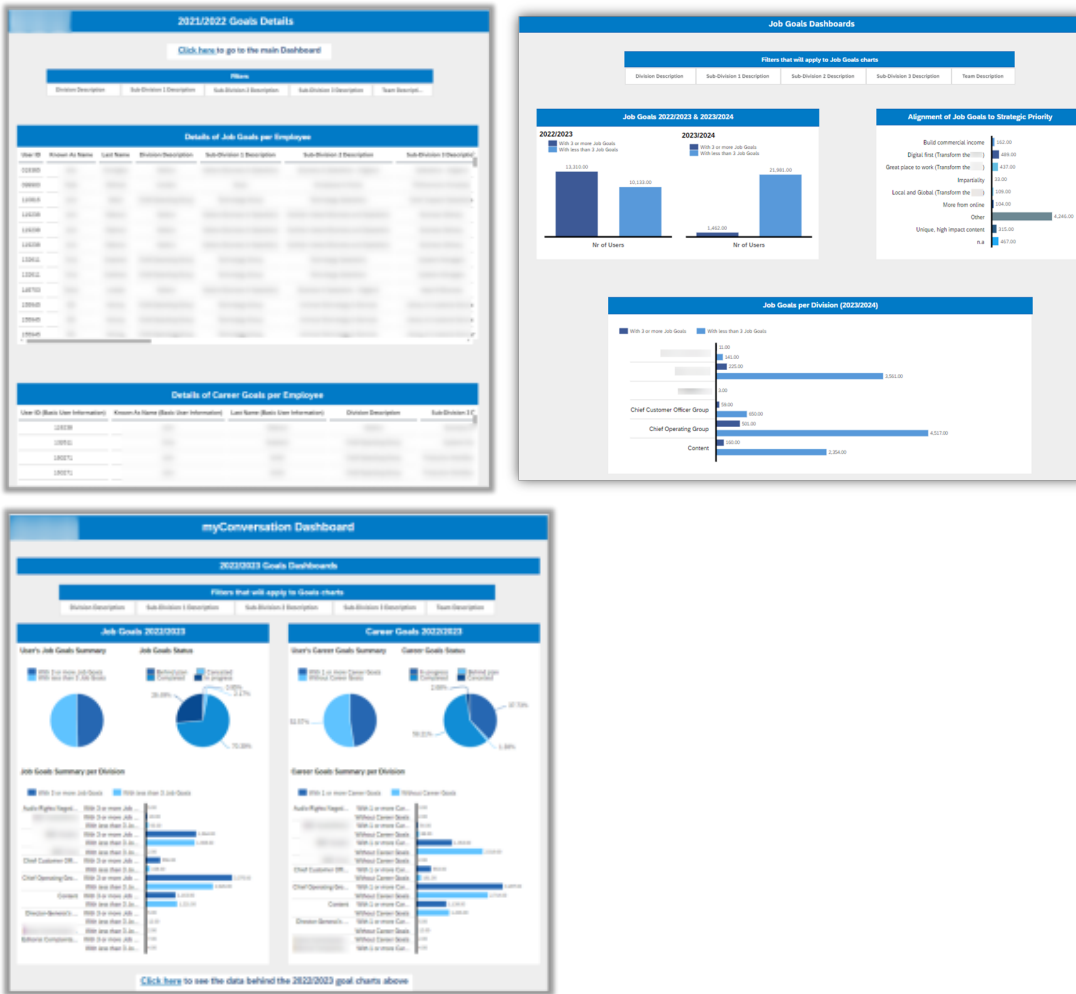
2021/2022 Goals Details

Click here to go to the main Dashboard!

Filters

Division Description | Sub-Division 1 Description | Sub-Division 2 Description | Sub-Division 3 Description | Team Description

Details of Job Goals per Employee

| User ID | Known As Name | Last Name | Division Description | Sub-Division 1 Description | Sub-Division 2 Description | Sub-Division 3 Description |
|---|---|---|---|---|---|---|
| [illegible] | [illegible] | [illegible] | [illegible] | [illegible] | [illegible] | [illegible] |

Details of Career Goals per Employee

| User ID (Basic User Information) | Known As Name (Basic User Information) | Last Name (Basic User Information) | Division Description | Sub-Division 1 D |
|---|---|---|---|---|
| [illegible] | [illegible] | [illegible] | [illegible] | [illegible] |

Job Goals Dashboards

Filters that will apply to Job Goals charts

Division Description | Sub-Division 1 Description | Sub-Division 2 Description | Sub-Division 3 Description | Team Description

Job Goals 2022/2023 & 2023/2024

2022/2023
With 3 or more Job Goals
With less than 3 Job Goals
13,310.00
10,133.00
Nr of Users

2023/2024
With 3 or more Job Goals
With less than 3 Job Goals
1,462.00
21,981.00
Nr of Users

Alignment of Job Goals to Strategic Priority

Build commercial income 162.00
Digital first (Transform the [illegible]) 489.00
Great place to work (Transform the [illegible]) 437.00
Impartiality 33.00
Local and Global (Transform the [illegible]) 106.00
More from online 104.00
Other 4,246.00
Unique, high impact content 315.00
n.a 407.00

Job Goals per Division (2023/2024)

With 3 or more Job Goals
With less than 3 Job Goals

11.00
141.00
225.00
3,561.00
3.00
Chief Customer Officer Group 59.00
650.00
Chief Operating Group 501.00
4,017.00
Content 160.00
2,354.00

myConversation Dashboard

2022/2023 Goals Dashboards

Filters that will apply to Goals charts

Division Description | Sub-Division 1 Description | Sub-Division 2 Description | Sub-Division 3 Description | Team Description

Job Goals 2022/2023

User's Job Goals Summary
With 3 or more Job Goals
With less than 3 Job Goals

Job Goals Status
Behind plan
Completed
Cancelled
In progress
26.09%
3.65%
2.17%
73.39%

Job Goals Summary per Division
With 3 or more Job Goals
With less than 3 Job Goals

Audio Rights Negoti...
Chief Customer Offi...
Chief Operating Gro...
Content
Director-General's ...
Editorial Complaints...

Career Goals 2022/2023

User's Career Goals Summary
With 1 or more Career Goals
Without Career Goals

Career Goals Status
In progress
Completed
Behind plan
Cancelled
51.57%
2.08%
37.73%
59.31%
1.38%

Career Goals Summary per Division
With 1 or more Career Goals
Without Career Goals

Audio Rights Negoti...
Chief Customer Offi...
Chief Operating Gro...
Content
Director-General's ...

Click here to see the data behind the 2022/2023 goal charts above